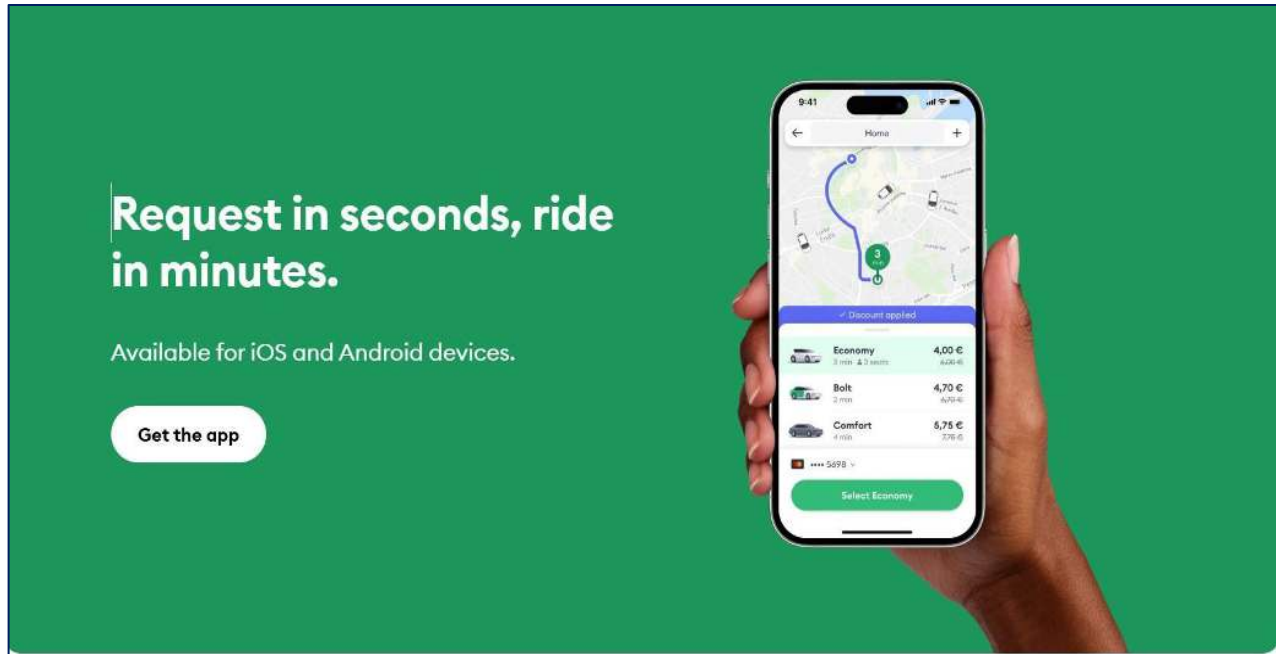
Request in seconds, ride in minutes.

Available for iOS and Android devices.

Get the app

9:41

Home

3 min

✓ Discount applied

Economy
3 min · 3 seats
4,00 €
6,00 €

Bolt
2 min
4,70 €
6,70 €

Comfort
4 min
5,75 €
7,75 €

•••• 5698

Select Economy